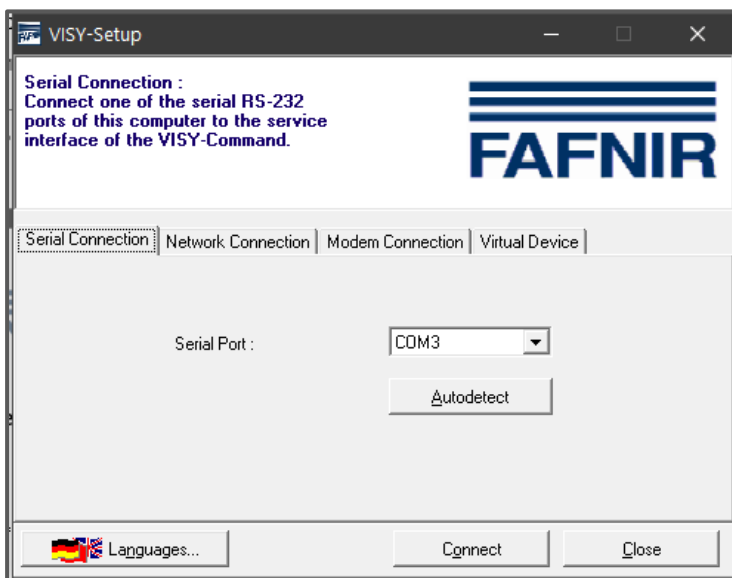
VISY-Setup

Serial Connection :
Connect one of the serial RS-232 ports of this computer to the service interface of the VISY-Command.

FAFNIR

Serial Connection | Network Connection | Modem Connection | Virtual Device

Serial Port :

COM3

Autodetect

Languages...

Connect

Close